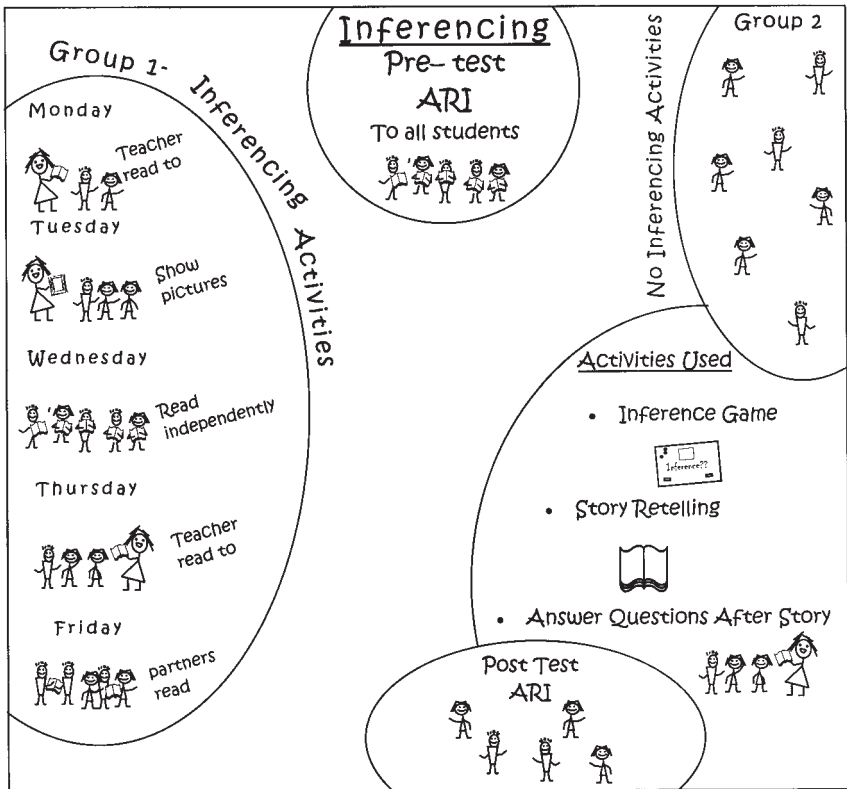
Group 1- Inferencing Activities

Monday

Teacher read to

Tuesday

Show pictures

Wednesday

Read independently

Thursday

Teacher read to

Friday

partners read

Inferencing

Pre- test

ARI

To all students

No Inferencing Activities

Group 2

Activities Used

• Inference Game

Inference??

• Story Retelling

• Answer Questions After Story

Post Test

ARI